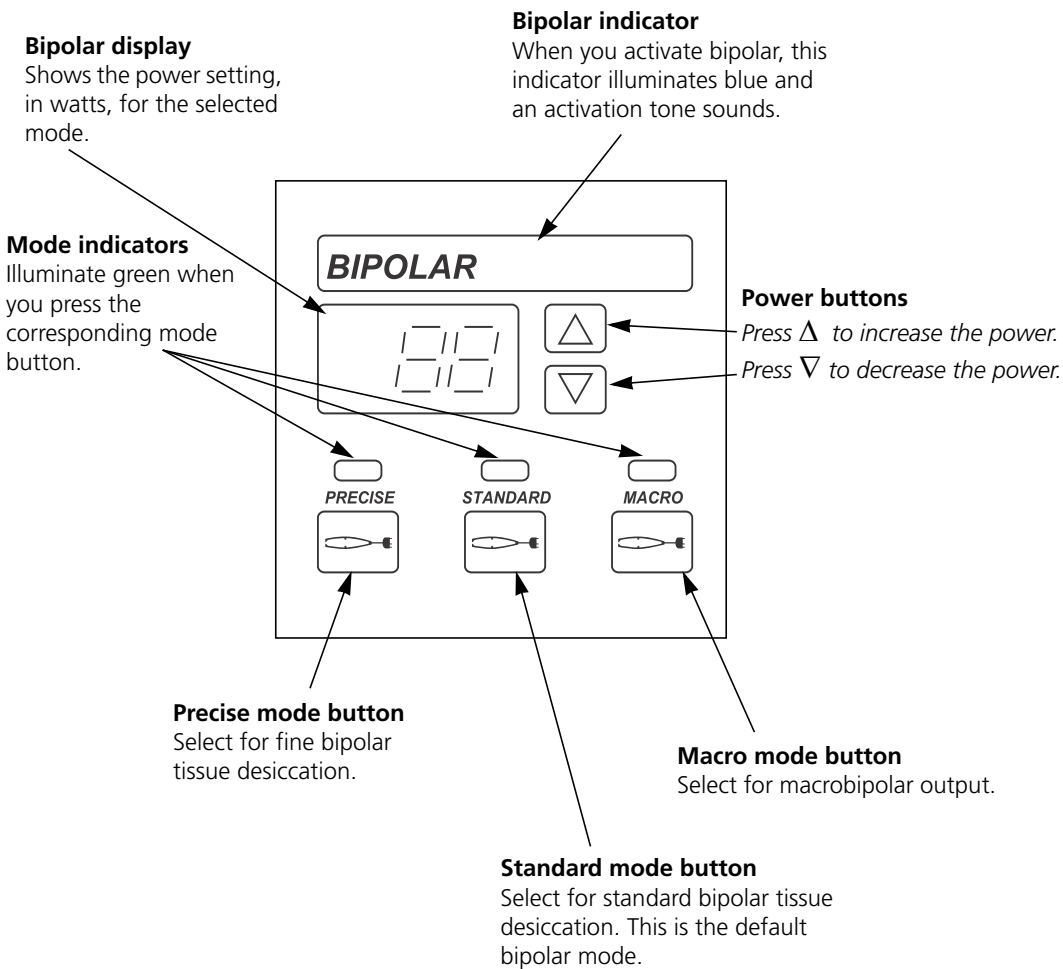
**Bipolar display**
Shows the power setting, in watts, for the selected mode.

**Bipolar indicator**
When you activate bipolar, this indicator illuminates blue and an activation tone sounds.

**Mode indicators**
Illuminate green when you press the corresponding mode button.

BIPOLAR

88

**Power buttons**
*Press $\Delta$ to increase the power.*
*Press $\nabla$ to decrease the power.*

PRECISE

STANDARD

MACRO

**Precise mode button**
Select for fine bipolar tissue desiccation.

**Macro mode button**
Select for macrobipolar output.

**Standard mode button**
Select for standard bipolar tissue desiccation. This is the default bipolar mode.